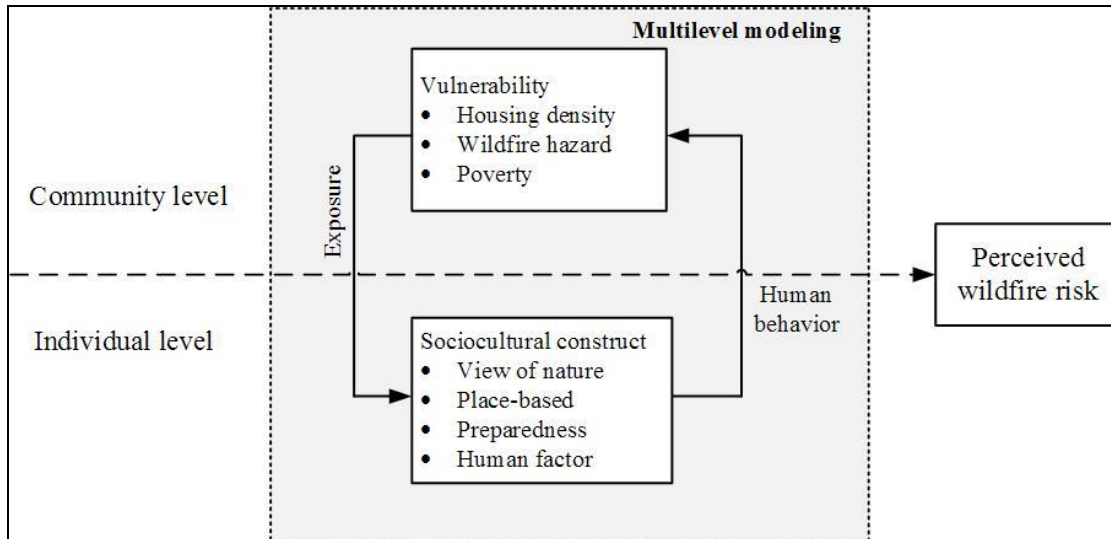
Multilevel modeling

Community level

Vulnerability
- Housing density
- Wildfire hazard
- Poverty

Exposure

Perceived wildfire risk

Human behavior

Individual level

Sociocultural construct
- View of nature
- Place-based
- Preparedness
- Human factor